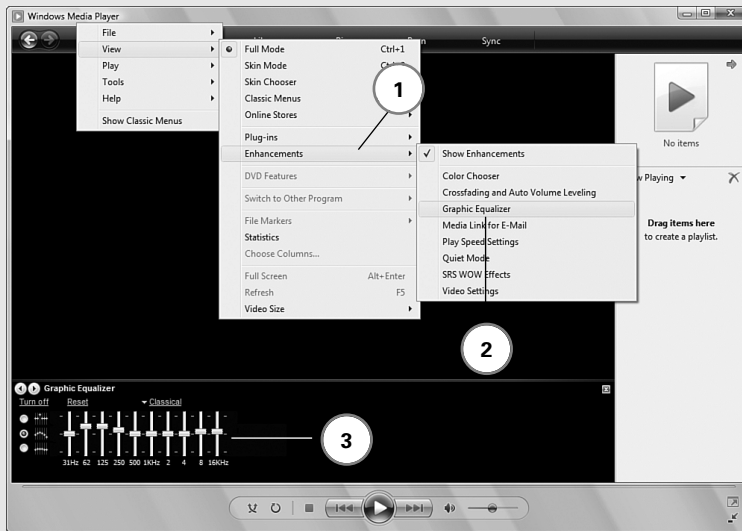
Windows Media Player

File
View
Play
Tools
Help
Show Classic Menus

Sync

Full Mode Ctrl+1
Skin Mode Ctrl+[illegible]
Skin Chooser
Classic Menus
Online Stores
Plug-ins
Enhancements
DVD Features
Switch to Other Program
File Markers
Statistics
Choose Columns...
Full Screen Alt+Enter
Refresh F5
Video Size

1

Show Enhancements
Color Chooser
Crossfading and Auto Volume Leveling
Graphic Equalizer
Media Link for E-Mail
Play Speed Settings
Quiet Mode
SRS WOW Effects
Video Settings

2

No items
w Playing
Drag items here
to create a playlist.

Graphic Equalizer
Turn off
Reset
Classical
31Hz 62 125 250 500 1KHz 2 4 8 16KHz

3